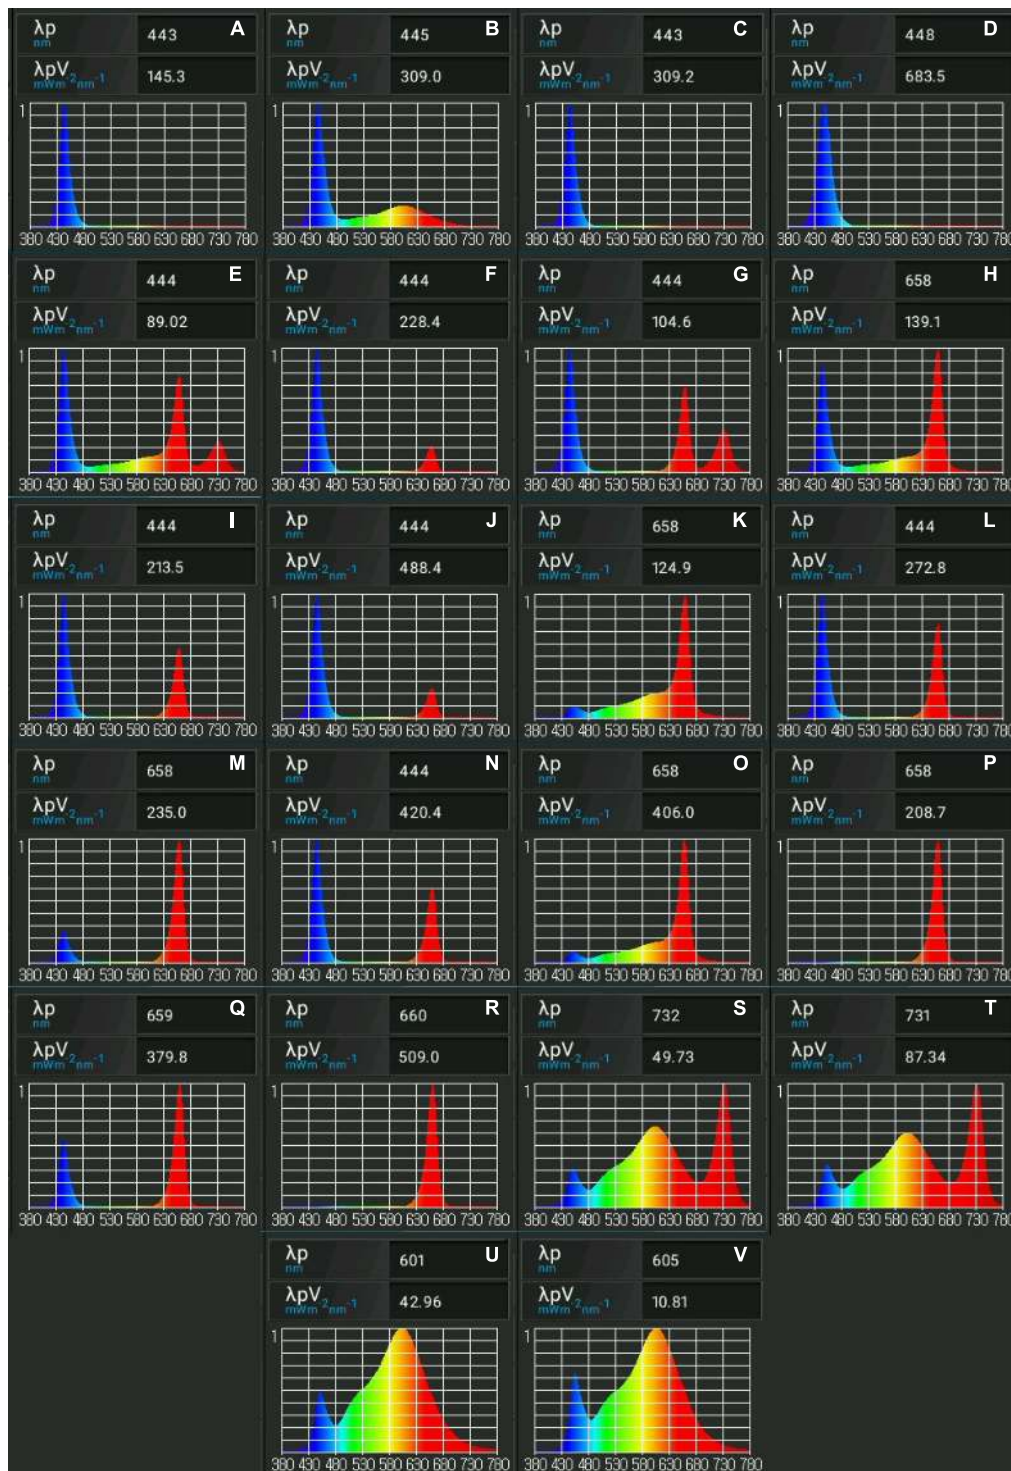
λp nm 443 A
λpV mWm$^{-2}$nm$^{-1}$ 145.3
1
380 430 480 530 580 630 680 730 780

λp nm 445 B
λpV mWm$^{-2}$nm$^{-1}$ 309.0
1
380 430 480 530 580 630 680 730 780

λp nm 443 C
λpV mWm$^{-2}$nm$^{-1}$ 309.2
1
380 430 480 530 580 630 680 730 780

λp nm 448 D
λpV mWm$^{-2}$nm$^{-1}$ 683.5
1
380 430 480 530 580 630 680 730 780

λp nm 444 E
λpV mWm$^{-2}$nm$^{-1}$ 89.02
1
380 430 480 530 580 630 680 730 780

λp nm 444 F
λpV mWm$^{-2}$nm$^{-1}$ 228.4
1
380 430 480 530 580 630 680 730 780

λp nm 444 G
λpV mWm$^{-2}$nm$^{-1}$ 104.6
1
380 430 480 530 580 630 680 730 780

λp nm 658 H
λpV mWm$^{-2}$nm$^{-1}$ 139.1
1
380 430 480 530 580 630 680 730 780

λp nm 444 I
λpV mWm$^{-2}$nm$^{-1}$ 213.5
1
380 430 480 530 580 630 680 730 780

λp nm 444 J
λpV mWm$^{-2}$nm$^{-1}$ 488.4
1
380 430 480 530 580 630 680 730 780

λp nm 658 K
λpV mWm$^{-2}$nm$^{-1}$ 124.9
1
380 430 480 530 580 630 680 730 780

λp nm 444 L
λpV mWm$^{-2}$nm$^{-1}$ 272.8
1
380 430 480 530 580 630 680 730 780

λp nm 658 M
λpV mWm$^{-2}$nm$^{-1}$ 235.0
1
380 430 480 530 580 630 680 730 780

λp nm 444 N
λpV mWm$^{-2}$nm$^{-1}$ 420.4
1
380 430 480 530 580 630 680 730 780

λp nm 658 O
λpV mWm$^{-2}$nm$^{-1}$ 406.0
1
380 430 480 530 580 630 680 730 780

λp nm 658 P
λpV mWm$^{-2}$nm$^{-1}$ 208.7
1
380 430 480 530 580 630 680 730 780

λp nm 659 Q
λpV mWm$^{-2}$nm$^{-1}$ 379.8
1
380 430 480 530 580 630 680 730 780

λp nm 660 R
λpV mWm$^{-2}$nm$^{-1}$ 509.0
1
380 430 480 530 580 630 680 730 780

λp nm 732 S
λpV mWm$^{-2}$nm$^{-1}$ 49.73
1
380 430 480 530 580 630 680 730 780

λp nm 731 T
λpV mWm$^{-2}$nm$^{-1}$ 87.34
1
380 430 480 530 580 630 680 730 780

λp nm 601 U
λpV mWm$^{-2}$nm$^{-1}$ 42.96
1
380 430 480 530 580 630 680 730 780

λp nm 605 V
λpV mWm$^{-2}$nm$^{-1}$ 10.81
1
380 430 480 530 580 630 680 730 780